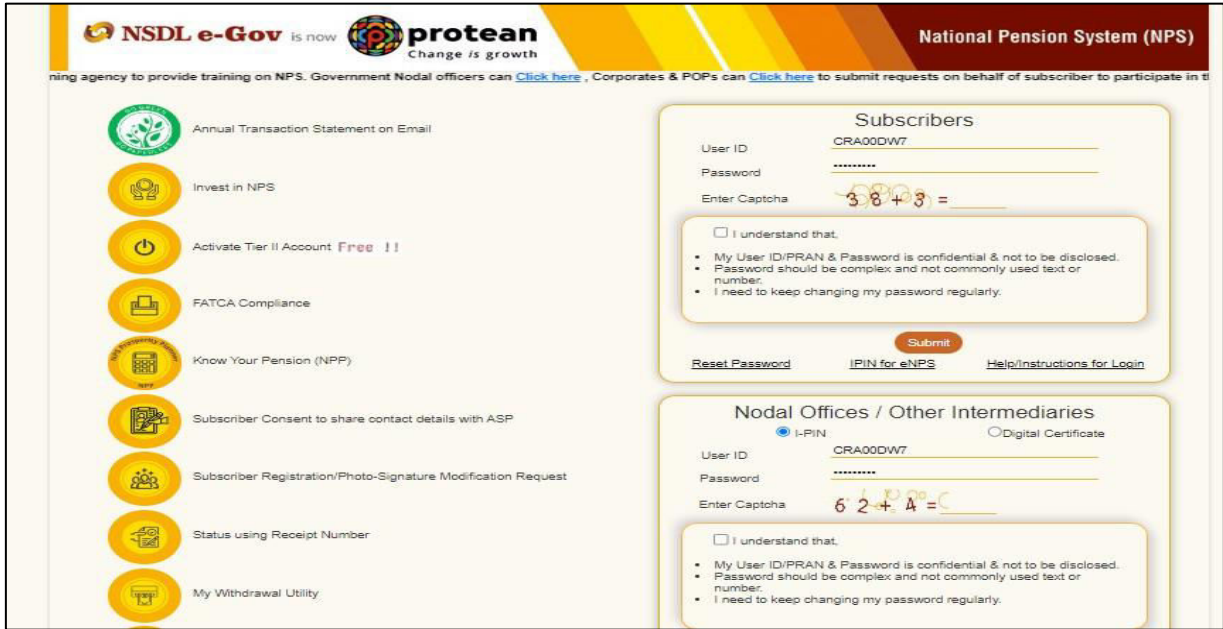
NSDL e-Gov is now protean Change is growth

National Pension System (NPS)

ning agency to provide training on NPS. Government Nodal officers can Click here , Corporates & POPs can Click here to submit requests on behalf of subscriber to participate in t

Annual Transaction Statement on Email

Invest in NPS

Activate Tier II Account Free !!

FATCA Compliance

Know Your Pension (NPP)

Subscriber Consent to share contact details with ASP

Subscriber Registration/Photo-Signature Modification Request

Status using Receipt Number

My Withdrawal Utility

Subscribers

User ID CRA00DW7

Password ..........

Enter Captcha 3 8 + 3 =

I understand that,

- My User ID/PRAN & Password is confidential & not to be disclosed.
- Password should be complex and not commonly used text or number.
- I need to keep changing my password regularly.

Submit

Reset Password IPIN for eNPS Help/Instructions for Login

Nodal Offices / Other Intermediaries

I-PIN Digital Certificate

User ID CRA00DW7

Password ..........

Enter Captcha 6 2 + 4 =

I understand that,

- My User ID/PRAN & Password is confidential & not to be disclosed.
- Password should be complex and not commonly used text or number.
- I need to keep changing my password regularly.